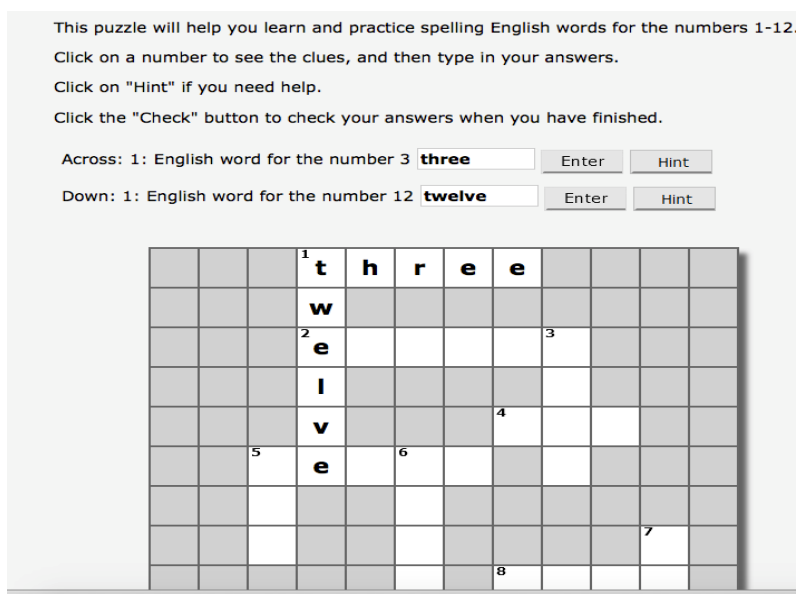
This puzzle will help you learn and practice spelling English words for the numbers 1-12.

Click on a number to see the clues, and then type in your answers.

Click on "Hint" if you need help.

Click the "Check" button to check your answers when you have finished.

Across: 1: English word for the number 3 three Enter Hint

Down: 1: English word for the number 12 twelve Enter Hint

1 t h r e e
w
2 e 3
l
v 4
5 e 6
7
8